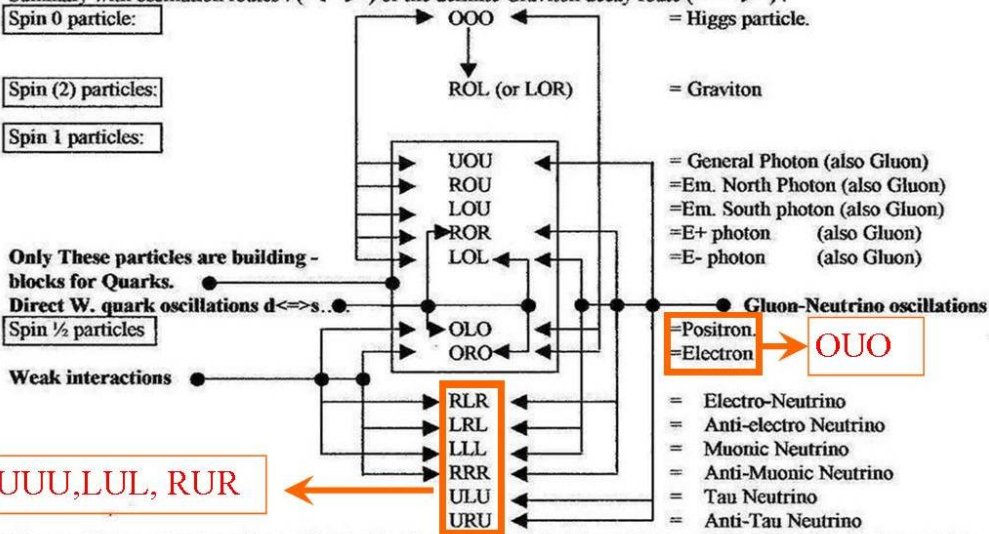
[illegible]
Spin 0 particle:

OOO = Higgs particle.

Spin (2) particles:

ROL (or LOR) = Graviton

Spin 1 particles:

UOU = General Photon (also Gluon)
ROU =Em. North Photon (also Gluon)
LOU =Em. South photon (also Gluon)
ROR =E+ photon (also Gluon)
LOL =E- photon (also Gluon)

Only These particles are building - blocks for Quarks.

Direct W. quark oscillations d<=>s..

Gluon-Neutrino oscillations

Spin ½ particles

OLO =Positron.
ORO =Electron

OUO

Weak interactions

RLR = Electro-Neutrino
LRL = Anti-electro Neutrino
LLL = Muonic Neutrino
RRR = Anti-Muonic Neutrino
ULU = Tau Neutrino
URU = Anti-Tau Neutrino

UUU,LUL, RUR